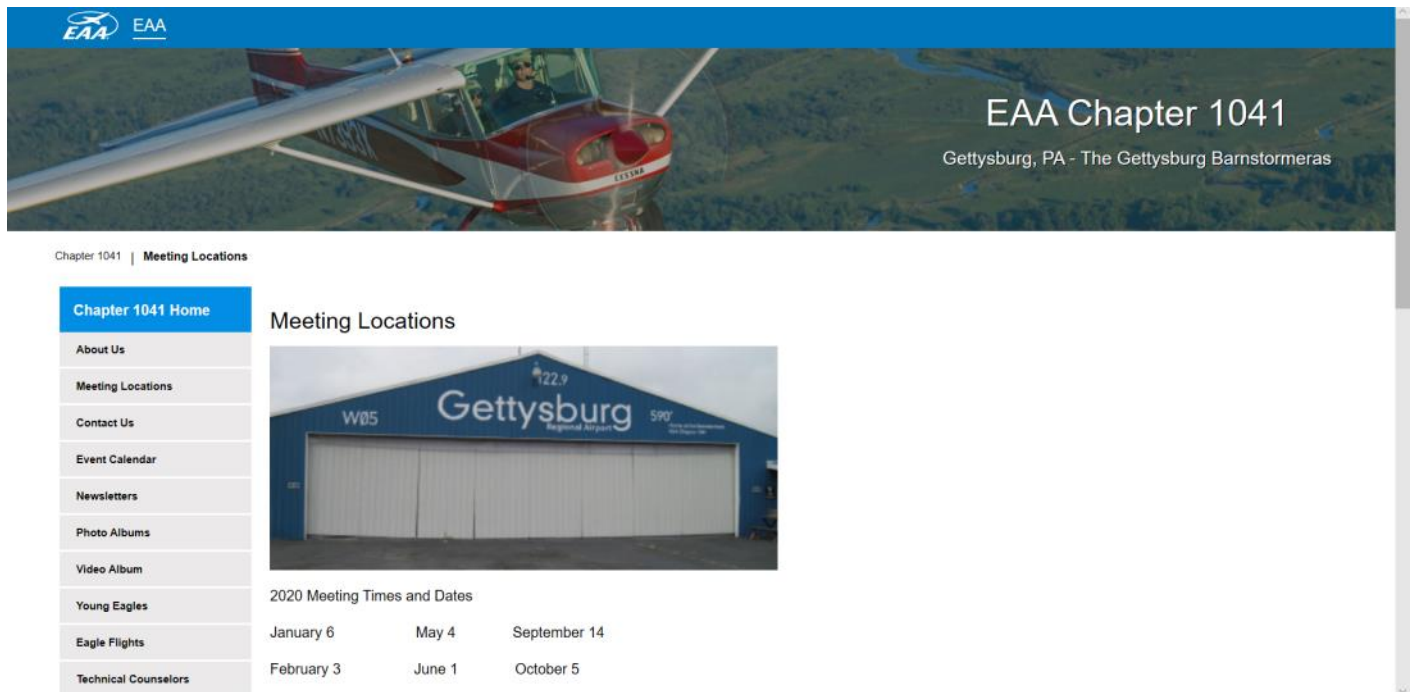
EAA EAA

EAA Chapter 1041

Gettysburg, PA - The Gettysburg Barnstormeras

Chapter 1041 | Meeting Locations

Chapter 1041 Home

About Us

Meeting Locations

Contact Us

Event Calendar

Newsletters

Photo Albums

Video Album

Young Eagles

Eagle Flights

Technical Counselors

Meeting Locations

122.9

WØ5 Gettysburg 590'

Regional Airport

2020 Meeting Times and Dates

| | | |
|---|---|---|
| January 6 | May 4 | September 14 |
| February 3 | June 1 | October 5 |